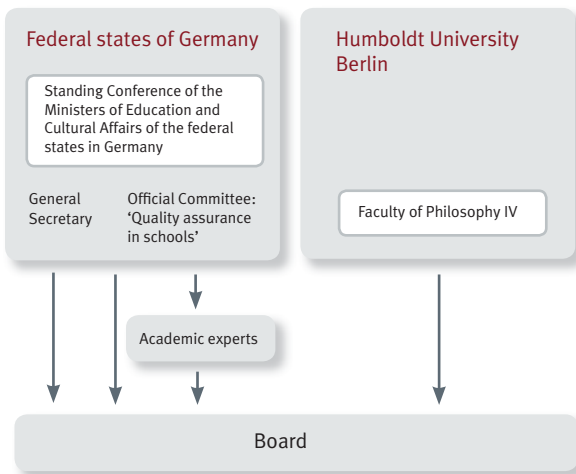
Federal states of Germany

Standing Conference of the Ministers of Education and Cultural Affairs of the federal states in Germany

General Secretary

Official Committee: 'Quality assurance in schools'

Humboldt University Berlin

Faculty of Philosophy IV

Academic experts

Board